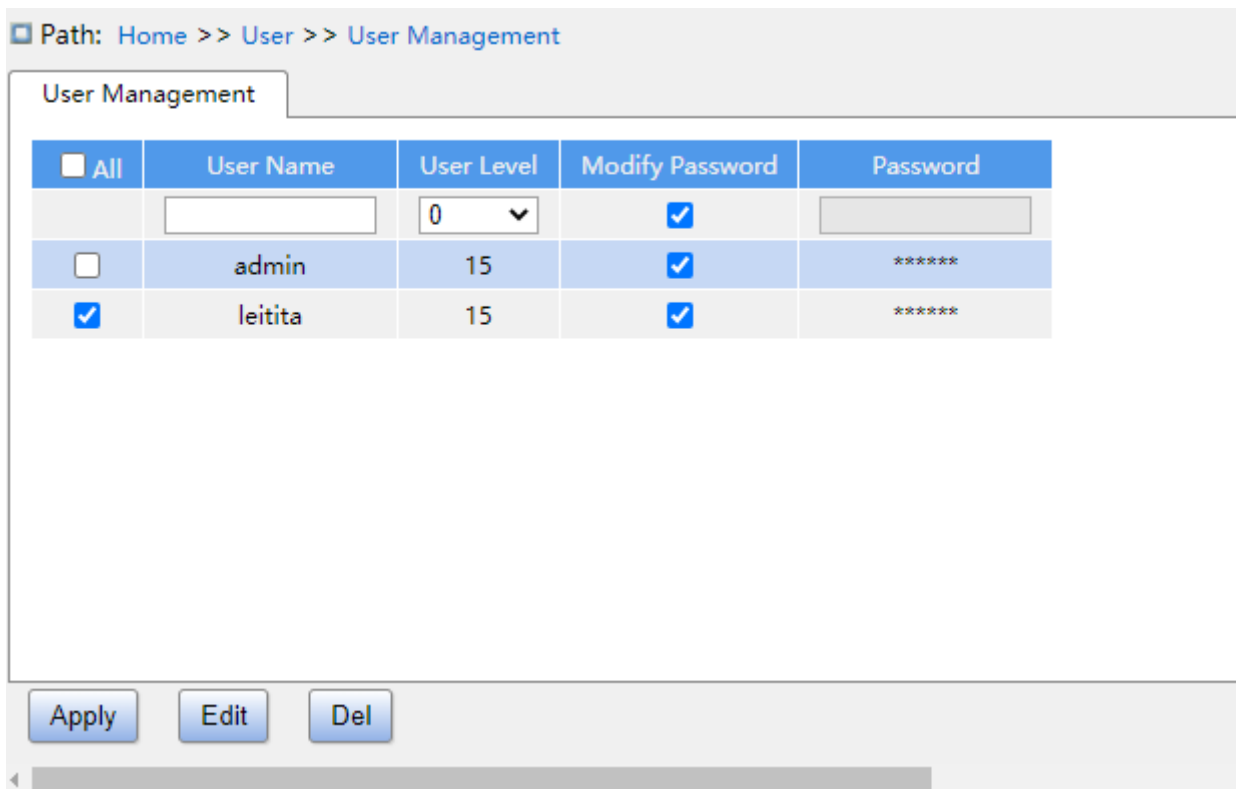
Path: Home >> User >> User Management

User Management

| All | User Name | User Level | Modify Password | Password |
|---|---|---|---|---|
| | | 0 | | |
| | admin | 15 | | ****** |
| | leitita | 15 | | ****** |

Apply Edit Del